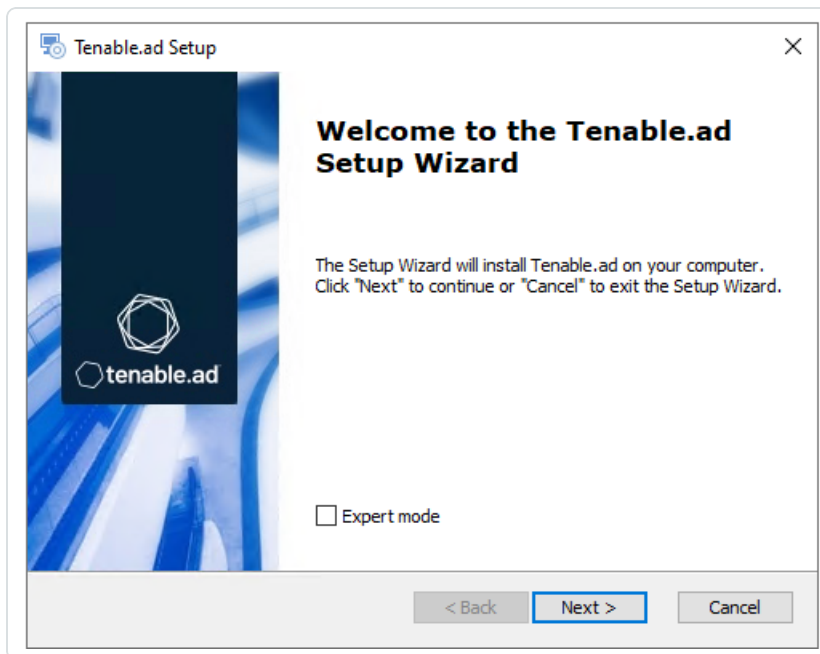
Tenable.ad Setup

×

tenable.ad

Welcome to the Tenable.ad Setup Wizard

The Setup Wizard will install Tenable.ad on your computer. Click "Next" to continue or "Cancel" to exit the Setup Wizard.

Expert mode

< Back

Next >

Cancel